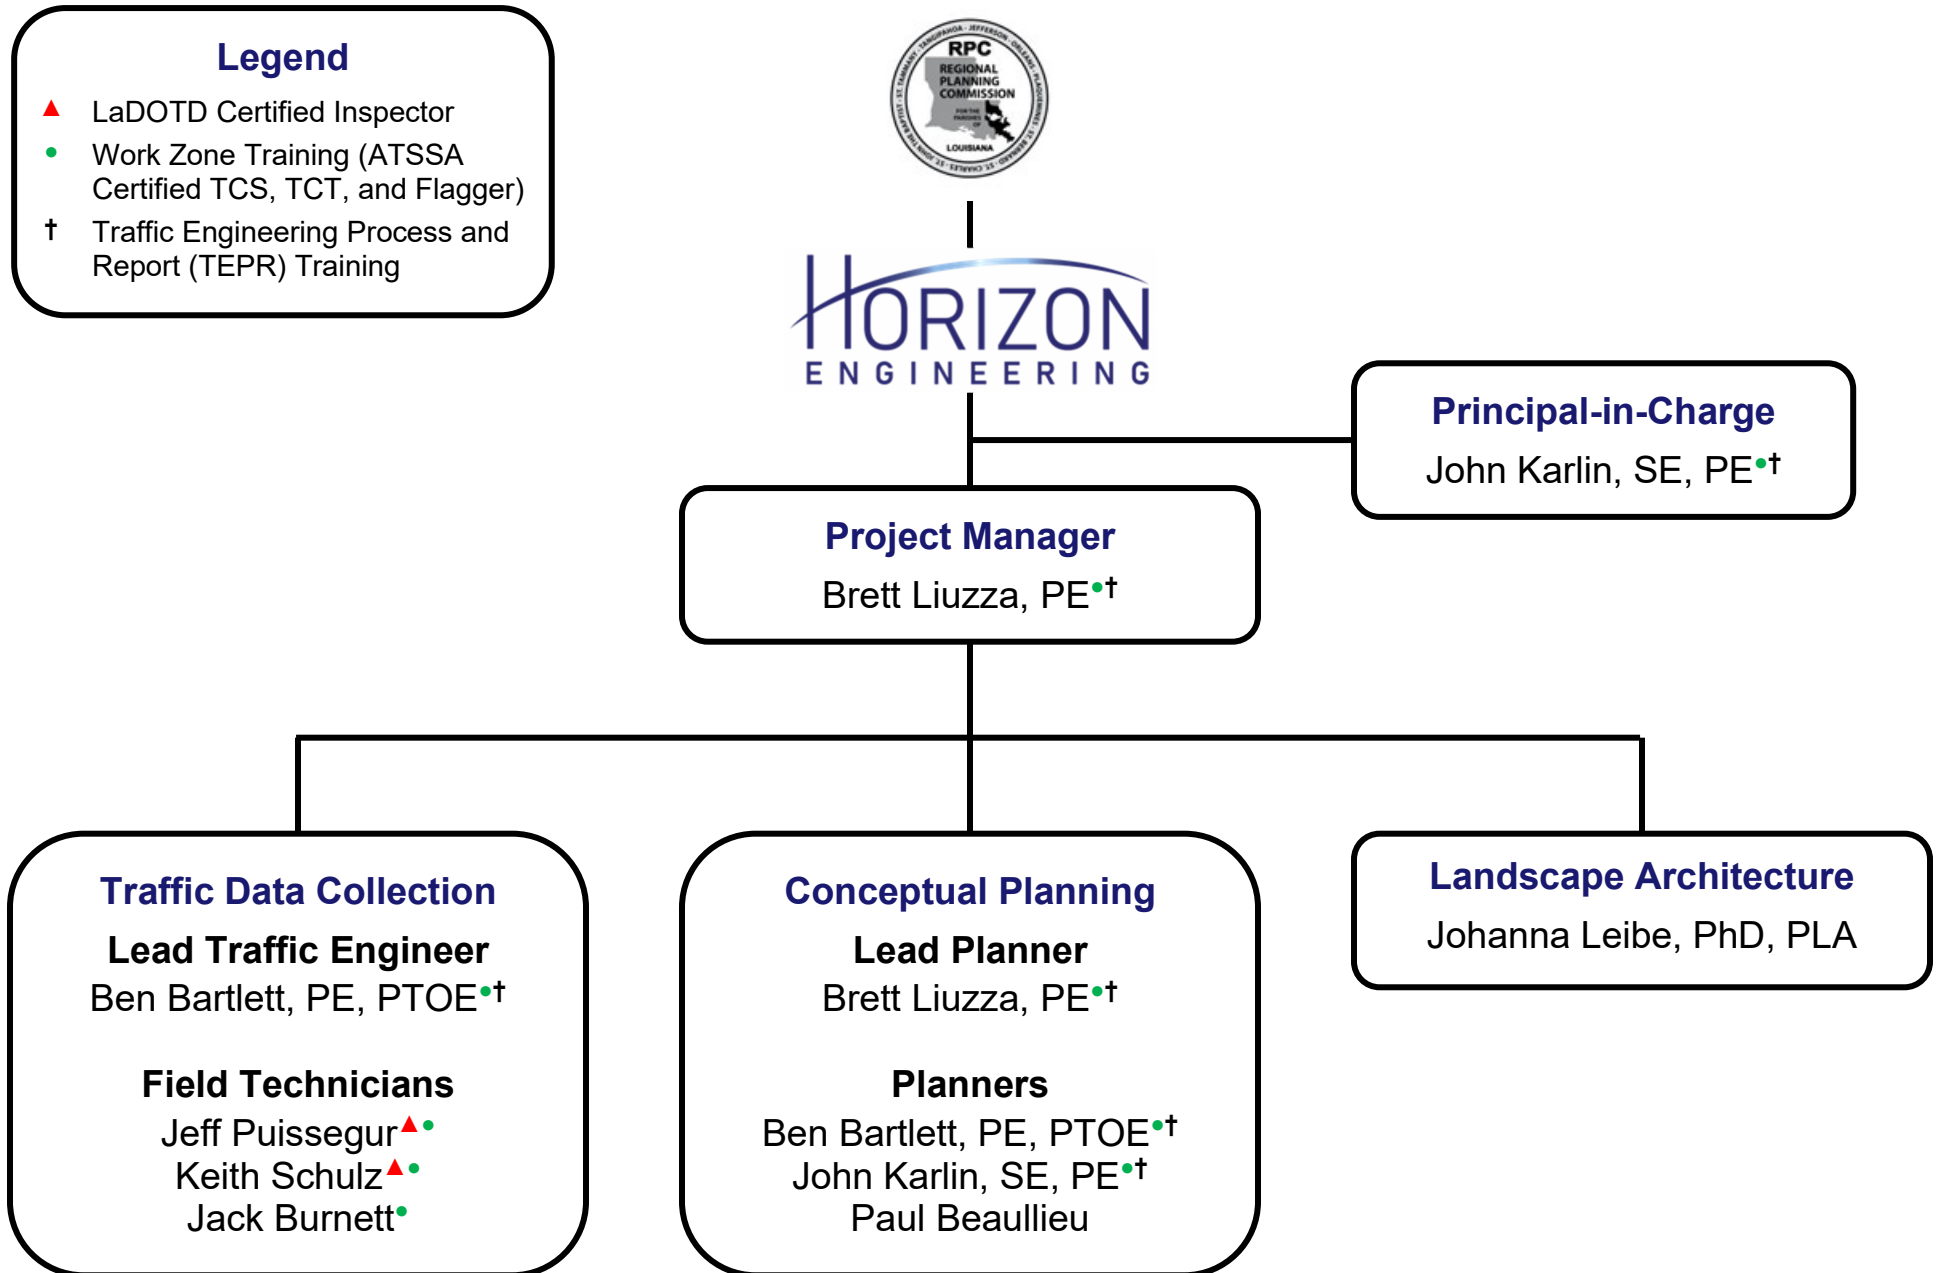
Legend

▲ LaDOTD Certified Inspector

• Work Zone Training (ATSSA Certified TCS, TCT, and Flagger)

† Traffic Engineering Process and Report (TEPR) Training

RPC REGIONAL PLANNING COMMISSION LOUISIANA

HORIZON ENGINEERING

Principal-in-Charge
John Karlin, SE, PE•†

Project Manager
Brett Liuzza, PE•†

Traffic Data Collection

Lead Traffic Engineer
Ben Bartlett, PE, PTOE•†

Field Technicians
Jeff Puissegur▲•
Keith Schulz▲•
Jack Burnett•

Conceptual Planning

Lead Planner
Brett Liuzza, PE•†

Planners
Ben Bartlett, PE, PTOE•†
John Karlin, SE, PE•†
Paul Beaullieu

Landscape Architecture
Johanna Leibe, PhD, PLA